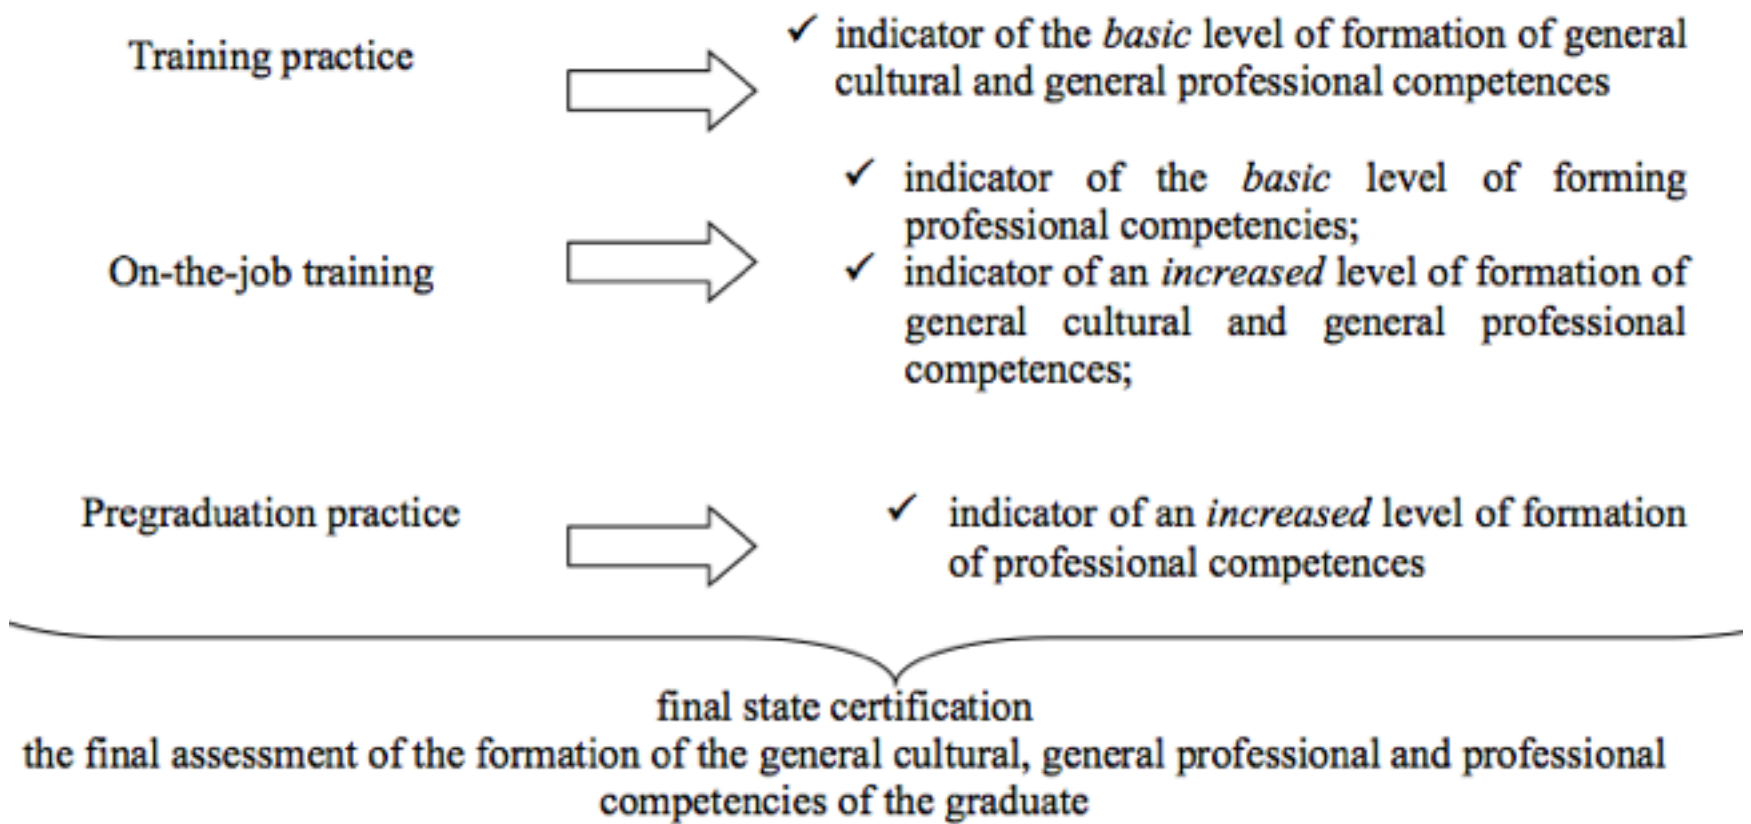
Training practice

✓ indicator of the *basic* level of formation of general cultural and general professional competences

On-the-job training

✓ indicator of the *basic* level of forming professional competencies;
✓ indicator of an *increased* level of formation of general cultural and general professional competences;

Pregraduation practice

✓ indicator of an *increased* level of formation of professional competences

final state certification
the final assessment of the formation of the general cultural, general professional and professional competencies of the graduate